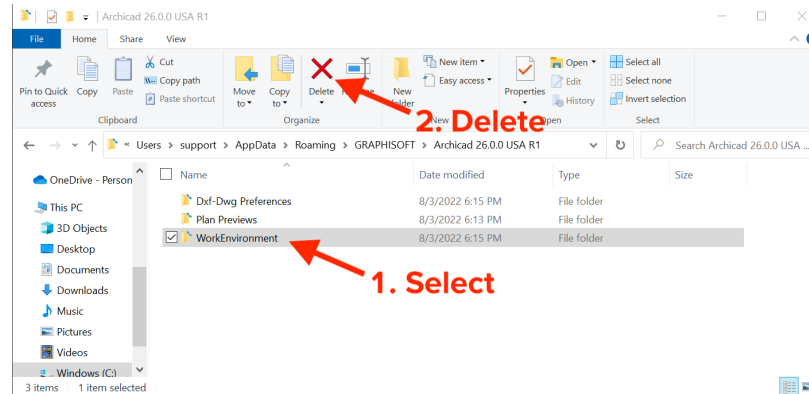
Archicad 26.0.0 USA R1

File Home Share View

Pin to Quick access Copy Paste Cut Copy path Paste shortcut
Clipboard

Move to Copy to Delete Rename
Organize

New folder New item Easy access
New

Properties Open Edit History
Open

Select all Select none Invert selection
Select

2. Delete

« Users › support › AppData › Roaming › GRAPHISOFT › Archicad 26.0.0 USA R1

Search Archicad 26.0.0 USA ...

OneDrive - Person
This PC
3D Objects
Desktop
Documents
Downloads
Music
Pictures
Videos
Windows (C:)

| Name | Date modified | Type | Size |
|---|---|---|---|
| Dxf-Dwg Preferences | 8/3/2022 6:15 PM | File folder | |
| Plan Previews | 8/3/2022 6:13 PM | File folder | |
| WorkEnvironment | 8/3/2022 6:15 PM | File folder | |

1. Select

3 items 1 item selected